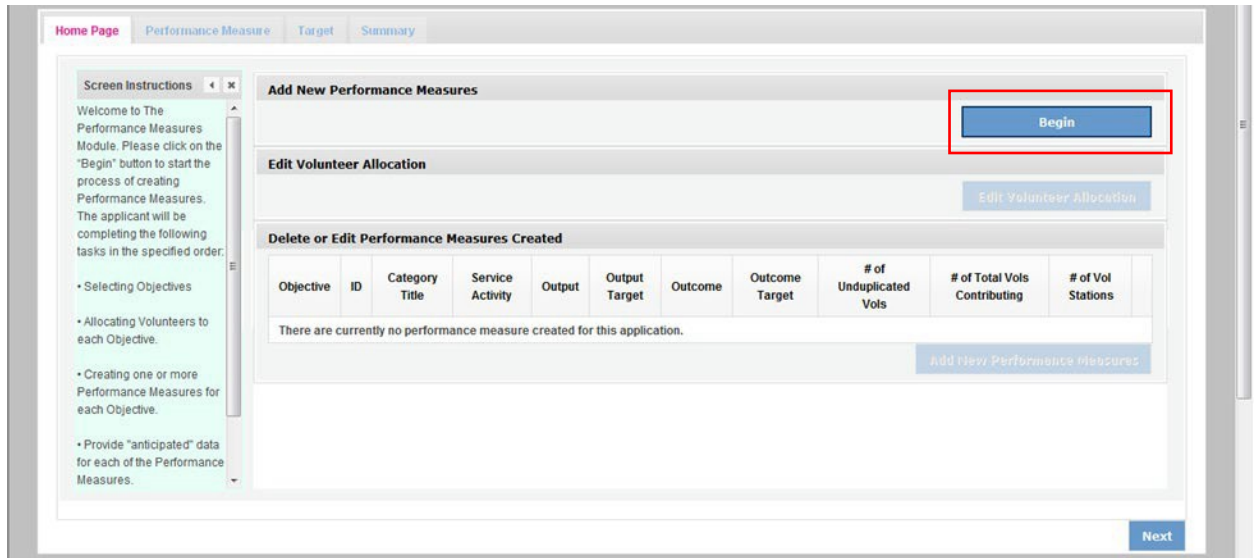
Home Page | Performance Measure | Target | Summary

Screen Instructions

Welcome to The Performance Measures Module. Please click on the "Begin" button to start the process of creating Performance Measures. The applicant will be completing the following tasks in the specified order:

• Selecting Objectives

• Allocating Volunteers to each Objective.

• Creating one or more Performance Measures for each Objective.

• Provide "anticipated" data for each of the Performance Measures.

Add New Performance Measures

Begin

Edit Volunteer Allocation

Edit Volunteer Allocation

Delete or Edit Performance Measures Created

| Objective | ID | Category Title | Service Activity | Output | Output Target | Outcome | Outcome Target | # of Unduplicated Vols | # of Total Vols Contributing | # of Vol Stations |
|---|---|---|---|---|---|---|---|---|---|---|
| There are currently no performance measure created for this application. | | | | | | | | | | |

Add New Performance Measures

Next